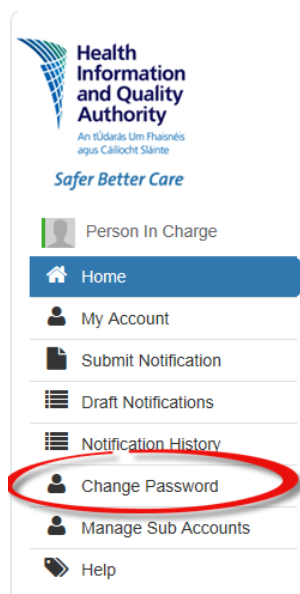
Health Information and Quality Authority
An tÚdarás Um Fhaisnéis agus Cáilíocht Sláinte
Safer Better Care

Person In Charge
Home
My Account
Submit Notification
Draft Notifications
Notification History
Change Password
Manage Sub Accounts
Help